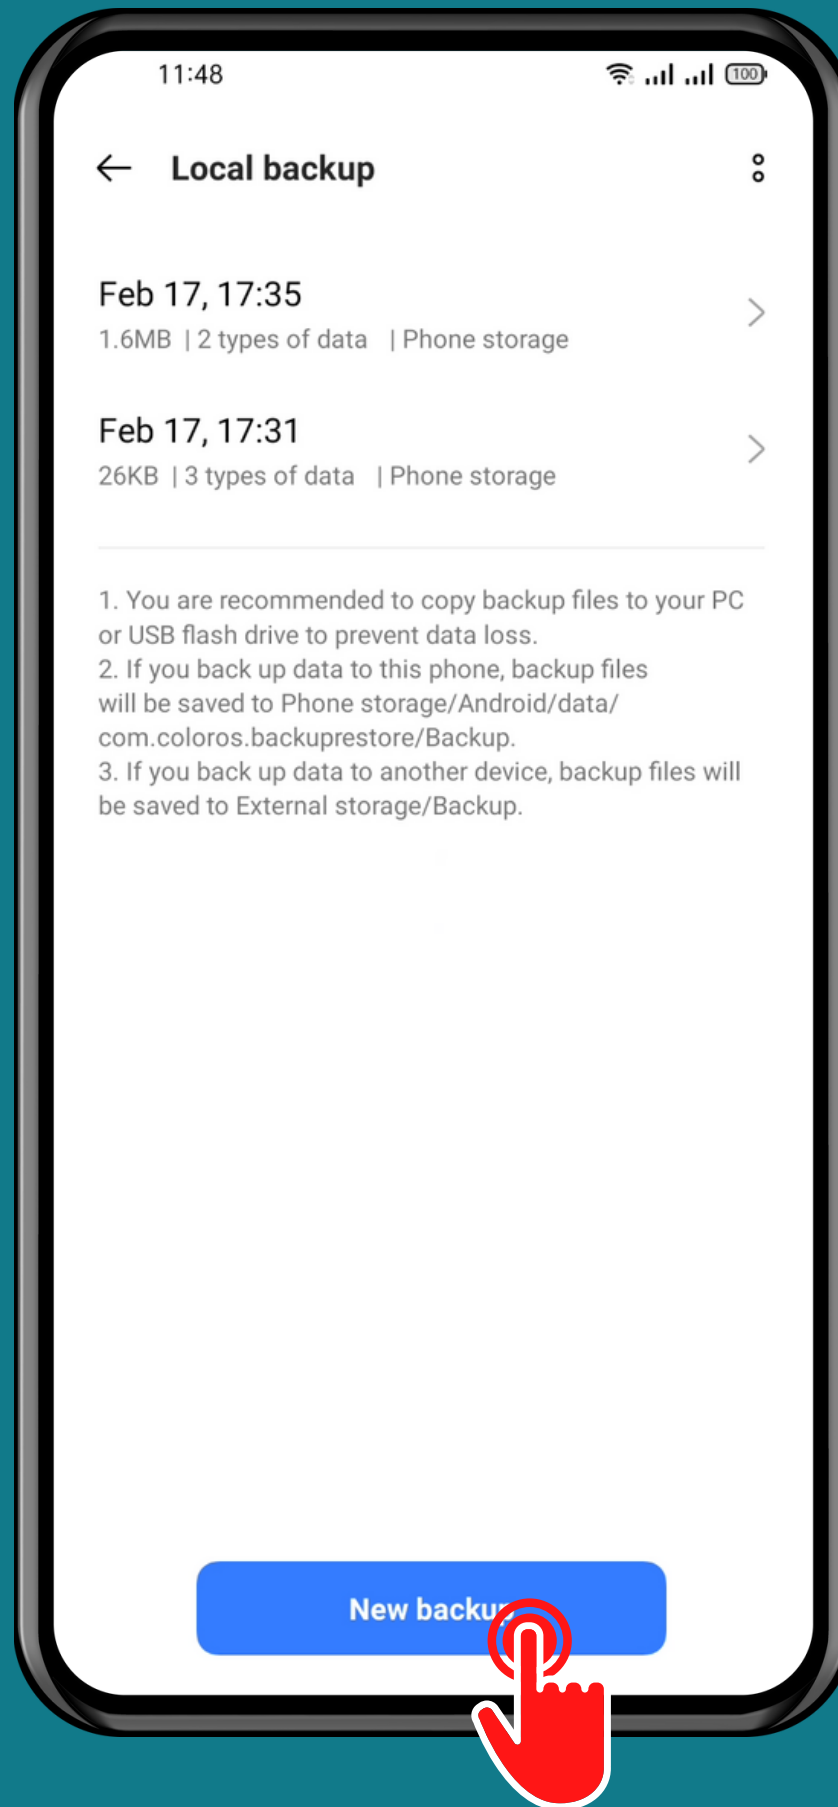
11:48

100

Local backup

Feb 17, 17:35
1.6MB | 2 types of data | Phone storage

Feb 17, 17:31
26KB | 3 types of data | Phone storage

1. You are recommended to copy backup files to your PC or USB flash drive to prevent data loss.
2. If you back up data to this phone, backup files will be saved to Phone storage/Android/data/com.coloros.backuprestore/Backup.
3. If you back up data to another device, backup files will be saved to External storage/Backup.

New backu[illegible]